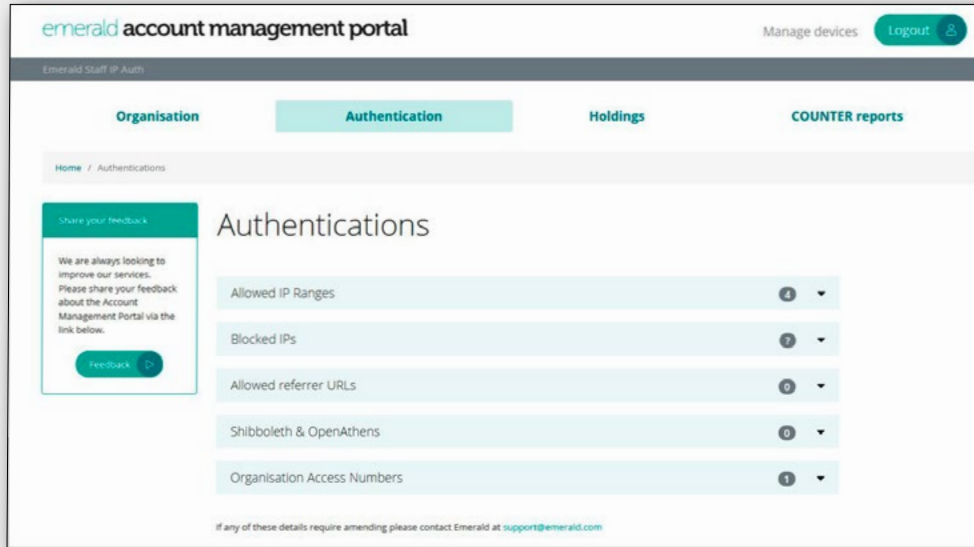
emerald account management portal

Manage devices

Logout

Emerald Staff IP Auth

Organisation

Authentication

Holdings

COUNTER reports

Home / Authentications

Share your feedback

We are always looking to improve our services. Please share your feedback about the Account Management Portal via the link below.

Feedback

Authentications

Allowed IP Ranges 4

Blocked IPs 7

Allowed referrer URLs 0

Shibboleth & OpenAthens 0

Organisation Access Numbers 1

If any of these details require amending please contact Emerald at support@emerald.com